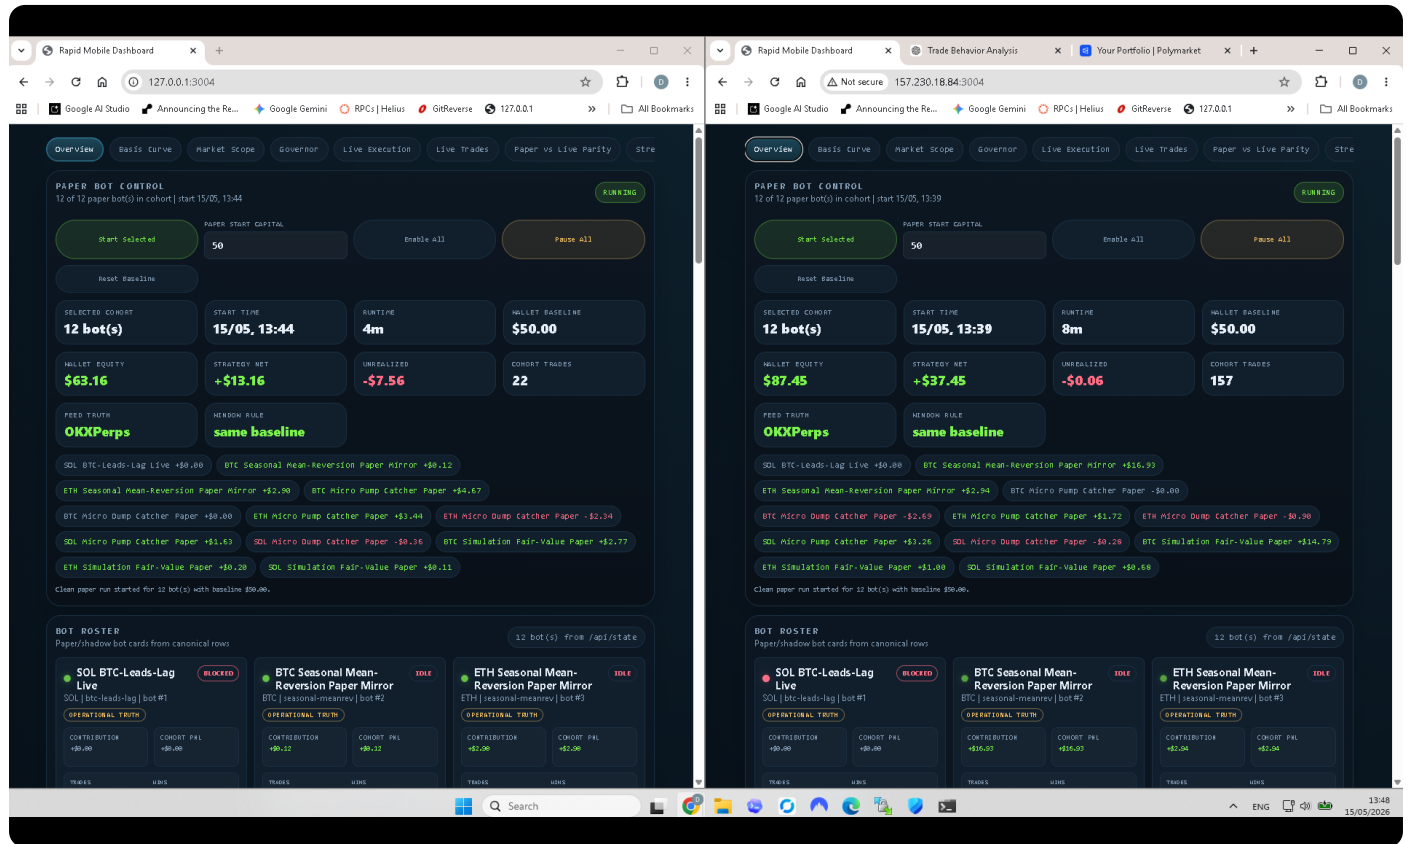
Rapid Mobile Dashboard
127.0.0.1:3004
Google AI Studio Announcing the Re... Google Gemini RPCs | Helius GitReverse 127.0.0.1 All Bookmarks

Overview Basis Curve Market Scope Governor Live Execution Live Trades Paper vs Live Parity Stre

PAPER BOT CONTROL
12 of 12 paper bot(s) in cohort | start 15/05, 13:44
RUNNING

Start Selected
PAPER START CAPITAL
50
Enable All
Pause All
Reset Baseline

SELECTED COHORT
12 bot(s)
START TIME
15/05, 13:44
RUNTIME
4m
WALLET BASELINE
$50.00
WALLET EQUITY
$63.16
STRATEGY NET
+$13.16
UNREALIZED
-$7.56
COHORT TRADES
22
FEED TRUTH
OKXPerps
WINDOW RULE
same baseline

SOL BTC-Leads-Lag Live +$0.00
BTC Seasonal Mean-Reversion Paper Mirror +$0.12
ETH Seasonal Mean-Reversion Paper Mirror +$2.90
BTC Micro Pump Catcher Paper +$4.67
BTC Micro Dump Catcher Paper +$0.00
ETH Micro Pump Catcher Paper +$3.44
ETH Micro Dump Catcher Paper -$2.34
SOL Micro Pump Catcher Paper +$1.63
SOL Micro Dump Catcher Paper -$0.36
BTC Simulation Fair-Value Paper +$2.77
ETH Simulation Fair-Value Paper +$0.20
SOL Simulation Fair-Value Paper +$0.11
Clean paper run started for 12 bot(s) with baseline $50.00.

BOT ROSTER
Paper/shadow bot cards from canonical rows
12 bot(s) from /api/state

SOL BTC-Leads-Lag Live
BLOCKED
SOL | btc-leads-lag | bot #1
OPERATIONAL TRUTH
CONTRIBUTION
+$0.00
COHORT PNL
+$0.00
TRADES
WINS

BTC Seasonal Mean-Reversion Paper Mirror
IDLE
BTC | seasonal-meanrev | bot #2
OPERATIONAL TRUTH
CONTRIBUTION
+$0.12
COHORT PNL
+$0.12
TRADES
WINS

ETH Seasonal Mean-Reversion Paper Mirror
IDLE
ETH | seasonal-meanrev | bot #3
OPERATIONAL TRUTH
CONTRIBUTION
+$2.90
COHORT PNL
+$2.90
TRADES
WINS

Rapid Mobile Dashboard
Trade Behavior Analysis
Your Portfolio | Polymarket
Not secure 157.230.18.84:3004
Google AI Studio Announcing the Re... Google Gemini RPCs | Helius GitReverse 127.0.0.1 All Bookmarks

Overview Basis Curve Market Scope Governor Live Execution Live Trades Paper vs Live Parity Stre

PAPER BOT CONTROL
12 of 12 paper bot(s) in cohort | start 15/05, 13:39
RUNNING

Start Selected
PAPER START CAPITAL
50
Enable All
Pause All
Reset Baseline

SELECTED COHORT
12 bot(s)
START TIME
15/05, 13:39
RUNTIME
8m
WALLET BASELINE
$50.00
WALLET EQUITY
$87.45
STRATEGY NET
+$37.45
UNREALIZED
-$0.06
COHORT TRADES
157
FEED TRUTH
OKXPerps
WINDOW RULE
same baseline

SOL BTC-Leads-Lag Live +$0.00
BTC Seasonal Mean-Reversion Paper Mirror +$16.93
ETH Seasonal Mean-Reversion Paper Mirror +$2.94
BTC Micro Pump Catcher Paper -$0.00
BTC Micro Dump Catcher Paper -$2.69
ETH Micro Pump Catcher Paper +$1.72
ETH Micro Dump Catcher Paper -$0.90
SOL Micro Pump Catcher Paper +$3.26
SOL Micro Dump Catcher Paper -$0.28
BTC Simulation Fair-Value Paper +$14.79
ETH Simulation Fair-Value Paper +$1.00
SOL Simulation Fair-Value Paper +$0.68
Clean paper run started for 12 bot(s) with baseline $50.00.

BOT ROSTER
Paper/shadow bot cards from canonical rows
12 bot(s) from /api/state

SOL BTC-Leads-Lag Live
BLOCKED
SOL | btc-leads-lag | bot #1
OPERATIONAL TRUTH
CONTRIBUTION
+$0.00
COHORT PNL
+$0.00
TRADES
WINS

BTC Seasonal Mean-Reversion Paper Mirror
IDLE
BTC | seasonal-meanrev | bot #2
OPERATIONAL TRUTH
CONTRIBUTION
+$16.93
COHORT PNL
+$16.93
TRADES
WINS

ETH Seasonal Mean-Reversion Paper Mirror
IDLE
ETH | seasonal-meanrev | bot #3
OPERATIONAL TRUTH
CONTRIBUTION
+$2.94
COHORT PNL
+$2.94
TRADES
WINS

Search
ENG
13:48
15/05/2026